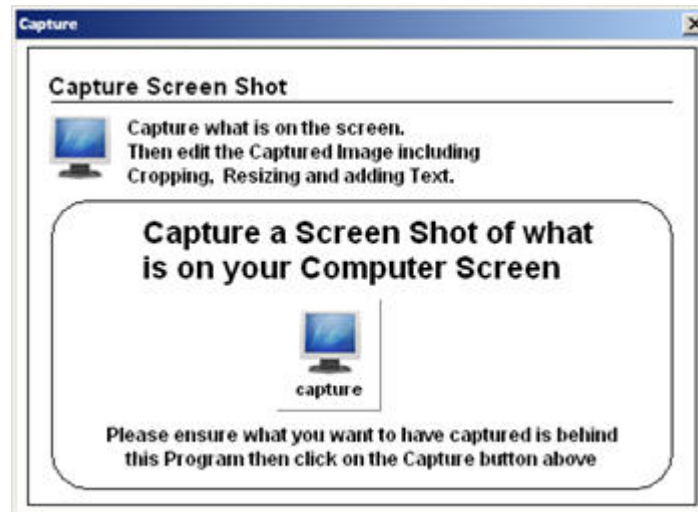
Capture

X

Capture Screen Shot

Capture what is on the screen.
Then edit the Captured Image including Cropping, Resizing and adding Text.

Capture a Screen Shot of what is on your Computer Screen

capture

Please ensure what you want to have captured is behind this Program then click on the Capture button above